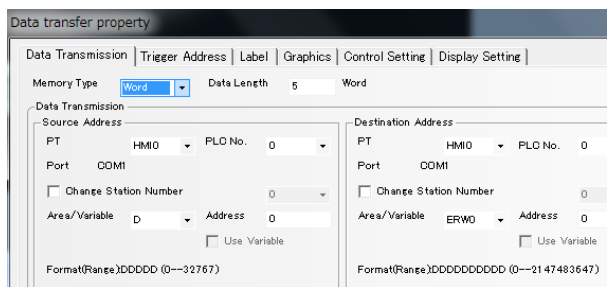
Data transfer property

Data Transmission | Trigger Address | Label | Graphics | Control Setting | Display Setting

Memory Type Word Data Length 5 Word

Data Transmission

Source Address
PT HMI0 PLC No. 0
Port COM1
Change Station Number 0
Area/Variable D Address 0
Use Variable
Format(Range)DDDDD (0--32767)

Destination Address
PT HMI0 PLC No. 0
Port COM1
Change Station Number 0
Area/Variable ERW0 Address 0
Use Variable
Format(Range)DDDDDDDDDD (0--2147483647)